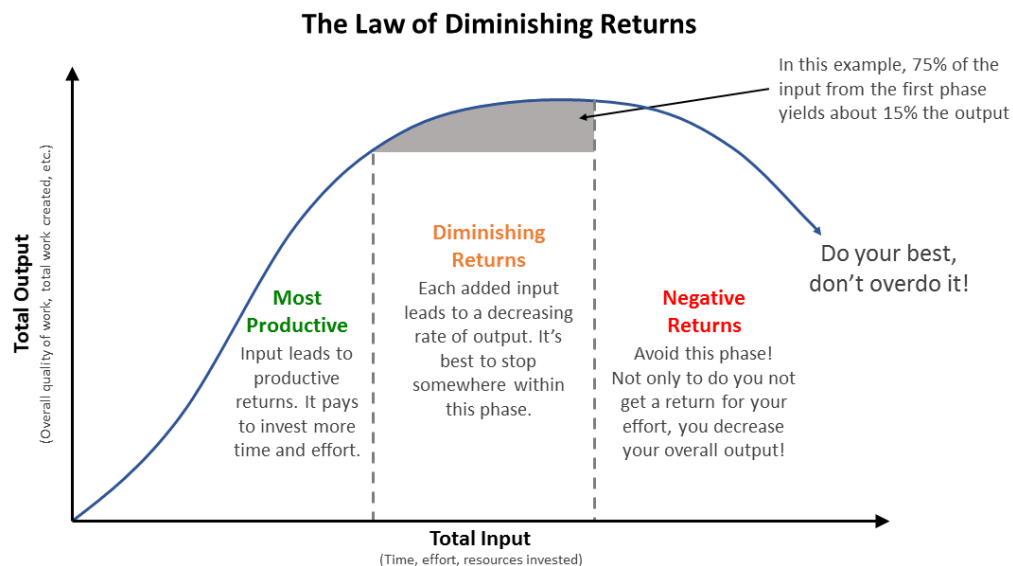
The Law of Diminishing Returns

In this example, 75% of the input from the first phase yields about 15% the output

Total Output
(Overall quality of work, total work created, etc.)

Most Productive
Input leads to productive returns. It pays to invest more time and effort.

Diminishing Returns
Each added input leads to a decreasing rate of output. It's best to stop somewhere within this phase.

Negative Returns
Avoid this phase! Not only to do you not get a return for your effort, you decrease your overall output!

Do your best, don't overdo it!

Total Input
(Time, effort, resources invested)